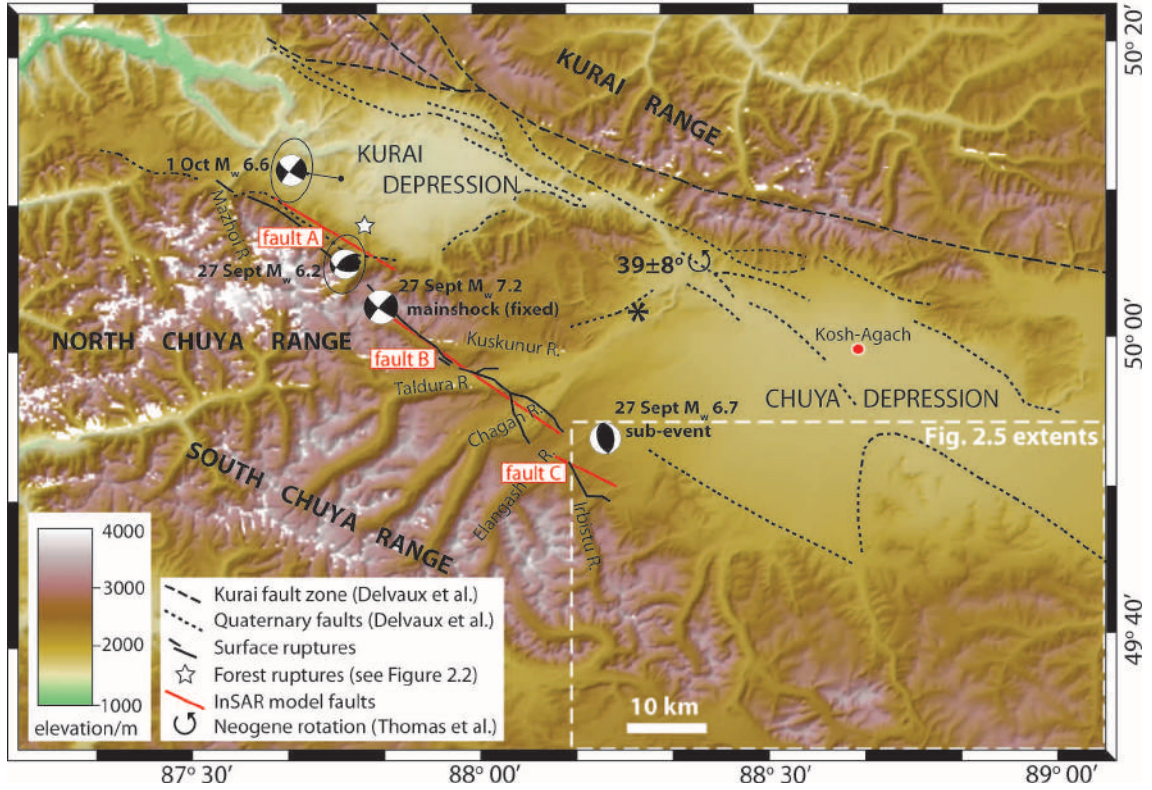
KURAI RANGE

KURAI DEPRESSION

1 Oct $M_w$ 6.6

Mazhoi R.

fault A

27 Sept $M_w$ 6.2

27 Sept $M_w$ 7.2 mainshock (fixed)

39±8°

NORTH CHUYA RANGE

fault B

Kuskunur R.

Kosh-Agach

Taldura R.

CHUYA DEPRESSION

Chagan R.

27 Sept $M_w$ 6.7 sub-event

Fig. 2.5 extents

fault C

SOUTH CHUYA RANGE

Elangash R.

Irbistu R.

4000

3000

2000

1000

elevation/m

Kurai fault zone (Delvaux et al.)

Quaternary faults (Delvaux et al.)

Surface ruptures

Forest ruptures (see Figure 2.2)

InSAR model faults

Neogene rotation (Thomas et al.)

10 km

50° 20′

50° 00′

49° 40′

87° 30′

88° 00′

88° 30′

89° 00′